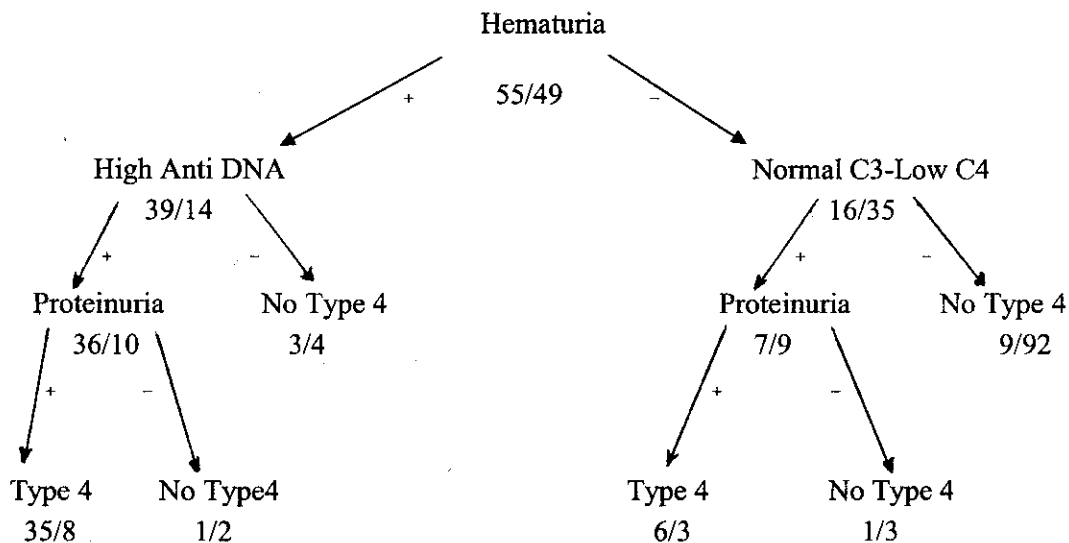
Hematuria

+ 55/49 −

High Anti DNA
39/14

+ −

Proteinuria
36/10

No Type 4
3/4

+ −

Type 4
35/8

No Type4
1/2

Normal C3-Low C4
16/35

+ −

Proteinuria
7/9

No Type 4
9/92

+ −

Type 4
6/3

No Type 4
1/3